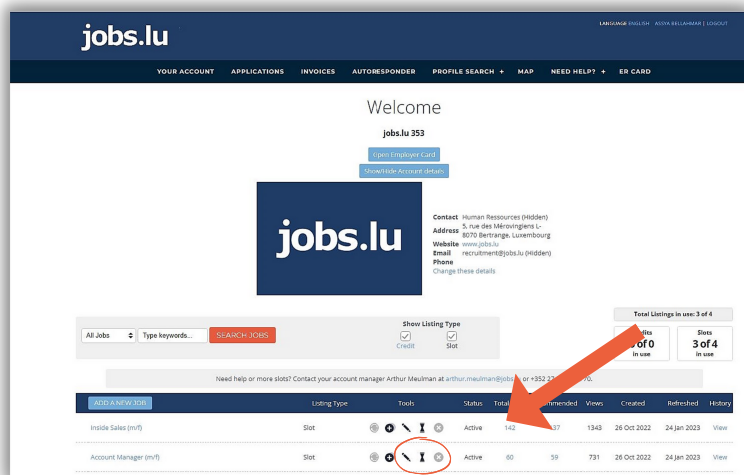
jobs.lu

LANGUAGE ENGLISH ASSYA BELLAHMAR | LOGOUT

YOUR ACCOUNT APPLICATIONS INVOICES AUTORESPONDER PROFILE SEARCH + MAP NEED HELP? + ER CARD

Welcome

jobs.lu 353

Open Employer Card

Show/Hide Account details

jobs.lu

Contact Human Ressources (Hidden)
Address 5, rue des Mérovingiens L-8070 Bertrange, Luxembourg
Website www.jobs.lu
Email recruitment@jobs.lu (Hidden)
Phone
Change these details

Total Listings in use: 3 of 4

All Jobs Type keywords... SEARCH JOBS

Show Listing Type
Credit Slot

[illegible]dits
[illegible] of 0
in use

Slots
3 of 4
in use

Need help or more slots? Contact your account manager Arthur Meulman at arthur.meulman@jobs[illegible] or +352 2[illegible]0.

| ADD A NEW JOB | Listing Type | Tools | Status | Total | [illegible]mmended | Views | Created | Refreshed | History |
|---|---|---|---|---|---|---|---|---|---|
| Inside Sales (m/f) | Slot | | Active | 142 | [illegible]37 | 1343 | 26 Oct 2022 | 24 Jan 2023 | View |
| Account Manager (m/f) | Slot | | Active | 60 | 59 | 731 | 26 Oct 2022 | 24 Jan 2023 | View |